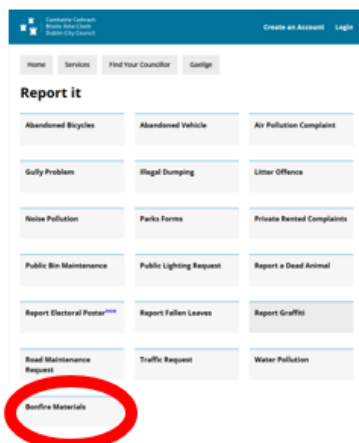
Comhairle Cathrach Bhaile Átha Cliath
Dublin City Council

Create an Account
Login

Home
Services
Find Your Councillor
Gaeilge

Report it

Abandoned Bicycles
Abandoned Vehicle
Air Pollution Complaint
Gully Problem
Illegal Dumping
Litter Offence
Noise Pollution
Parks Forms
Private Rented Complaints
Public Bin Maintenance
Public Lighting Request
Report a Dead Animal
Report Electoral Poster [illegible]
Report Fallen Leaves
Report Graffiti
Road Maintenance Request
Traffic Request
Water Pollution
Bonfire Materials